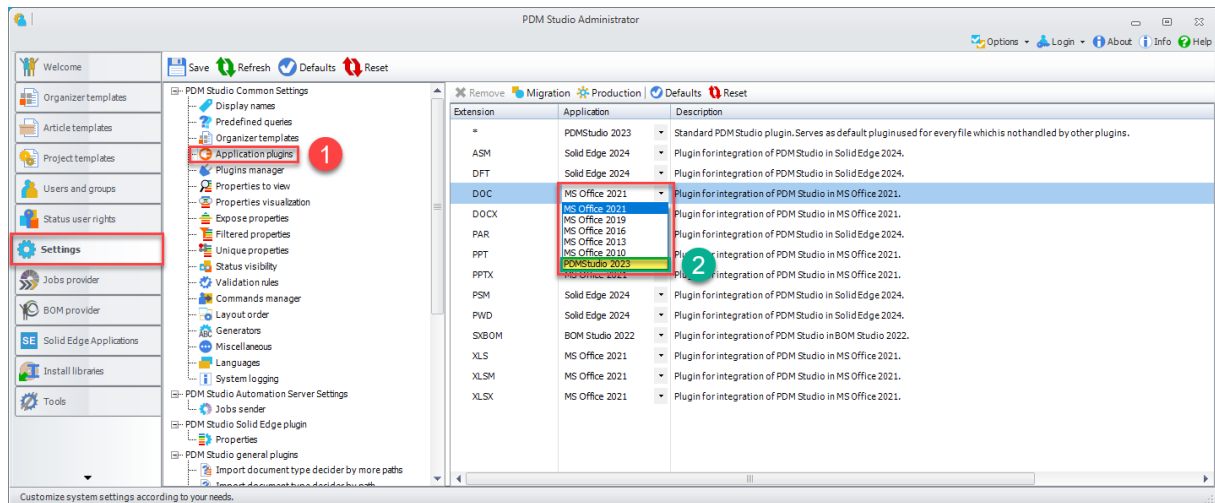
PDM Studio Administrator

Options ▾ Login ▾ About Info Help

Welcome
Organizer templates
Article templates
Project templates
Users and groups
Status user rights
Settings
Jobs provider
BOM provider
SE Solid Edge Applications
Install libraries
Tools

Save Refresh Defaults Reset

PDM Studio Common Settings
Display names
Predefined queries
Organizer templates
Application plugins
Plugins manager
Properties to view
Properties visualization
Expose properties
Filtered properties
Unique properties
Status visibility
Validation rules
Commands manager
Layout order
Generators
Miscellaneous
Languages
System logging
PDM Studio Automation Server Settings
Jobs sender
PDM Studio Solid Edge plugin
Properties
PDM Studio general plugins
Import document type decider by more paths
Import document type decider by path

1

Remove Migration Production Defaults Reset

| Extension | Application | Description |
|---|---|---|
| * | PDMStudio 2023 | Standard PDM Studio plugin. Serves as default plugin used for every file which is not handled by other plugins. |
| ASM | Solid Edge 2024 | Plugin for integration of PDM Studio in Solid Edge 2024. |
| DFT | Solid Edge 2024 | Plugin for integration of PDM Studio in Solid Edge 2024. |
| DOC | MS Office 2021 | Plugin for integration of PDM Studio in MS Office 2021. |
| DOCX | MS Office 2021 | Plugin for integration of PDM Studio in MS Office 2021. |
| PAR | MS Office 2019 | Plugin for integration of PDM Studio in Solid Edge 2024. |
| PPT | MS Office 2016 | Plugin for integration of PDM Studio in MS Office 2021. |
| PPTX | MS Office 2021 | Plugin for integration of PDM Studio in MS Office 2021. |
| PSM | Solid Edge 2024 | Plugin for integration of PDM Studio in Solid Edge 2024. |
| PWD | Solid Edge 2024 | Plugin for integration of PDM Studio in Solid Edge 2024. |
| SXBOM | BOM Studio 2022 | Plugin for integration of PDM Studio in BOM Studio 2022. |
| XLS | MS Office 2021 | Plugin for integration of PDM Studio in MS Office 2021. |
| XLSM | MS Office 2021 | Plugin for integration of PDM Studio in MS Office 2021. |
| XLSX | MS Office 2021 | Plugin for integration of PDM Studio in MS Office 2021. |

MS Office 2021
MS Office 2019
MS Office 2016
MS Office 2013
MS Office 2010
PDMStudio 2023

2

Customize system settings according to your needs.